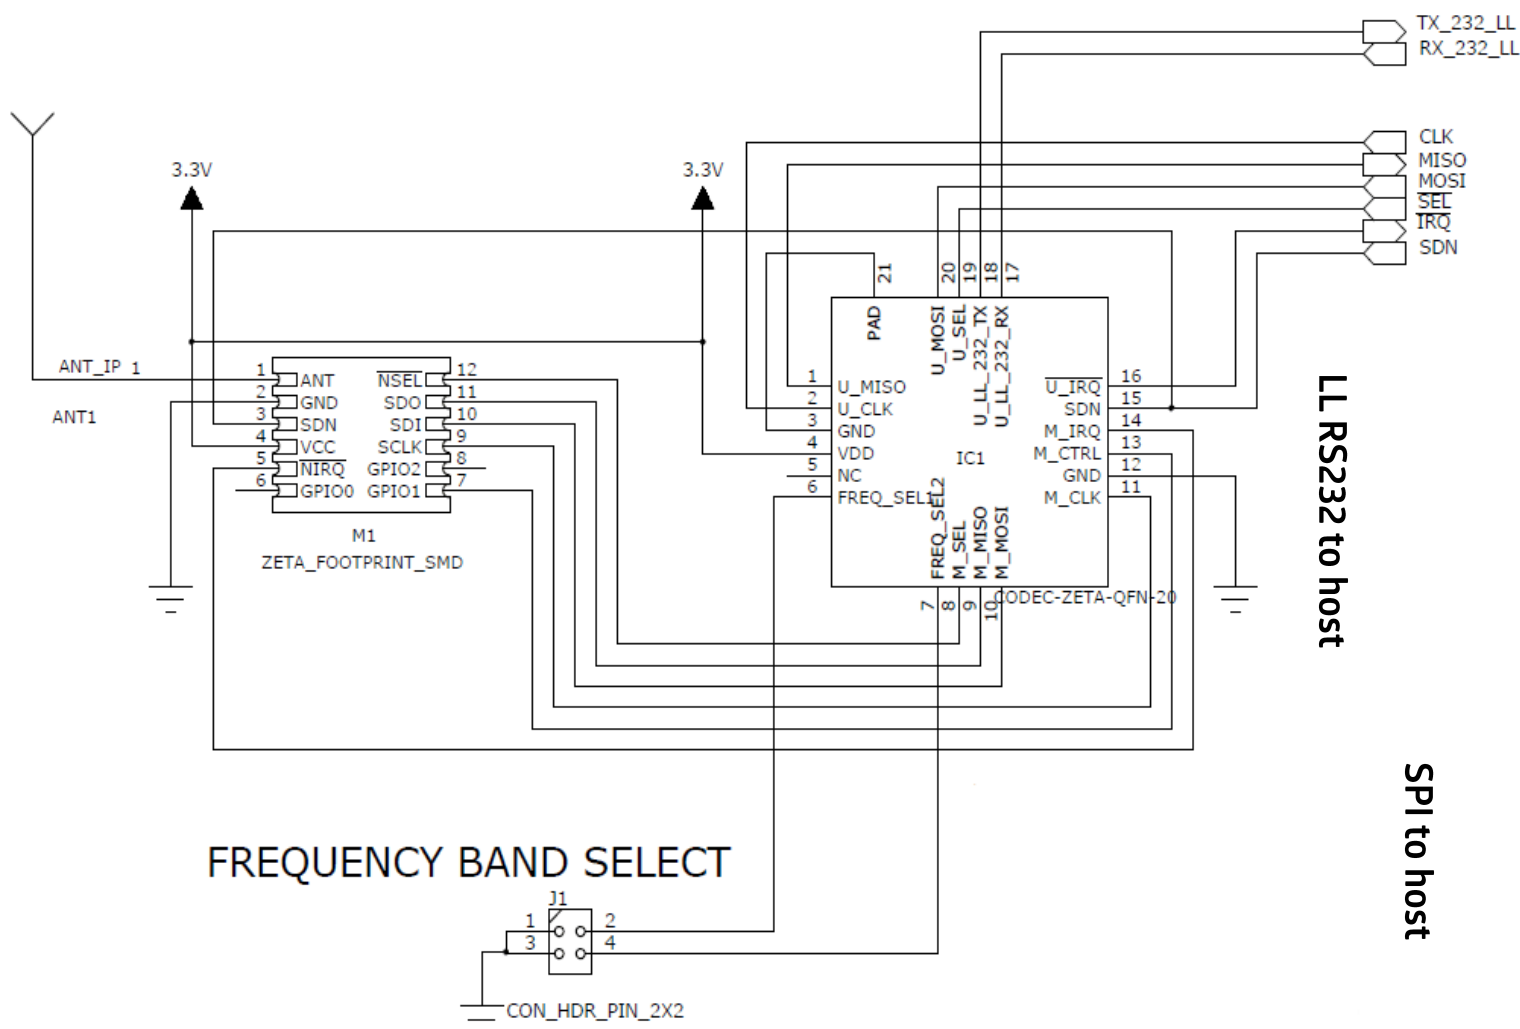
TX_232_LL
RX_232_LL

CLK
MISO
MOSI
$\overline{SEL}$
$\overline{IRQ}$
SDN

3.3V
3.3V

ANT_IP 1
ANT1

1 ANT
2 GND
3 SDN
4 VCC
5 $\overline{NIRQ}$
6 GPIO0
$\overline{NSEL}$ 12
SDO 11
SDI 10
SCLK 9
GPIO2 8
GPIO1 7
M1
ZETA_FOOTPRINT_SMD

21 PAD
20 U_MOSI
19 U_SEL
18 U_LL_232_TX
17 U_LL_232_RX
1 U_MISO
2 U_CLK
3 GND
4 VDD
5 NC
6 FREQ_SEL1
IC1
$\overline{U\_IRQ}$ 16
SDN 15
M_IRQ 14
M_CTRL 13
GND 12
M_CLK 11
7 FREQ_SEL2
8 M_SEL
9 M_MISO
10 M_MOSI
CODEC-ZETA-QFN-20

LL RS232 to host

SPI to host

FREQUENCY BAND SELECT
J1
1 2
3 4
CON_HDR_PIN_2X2